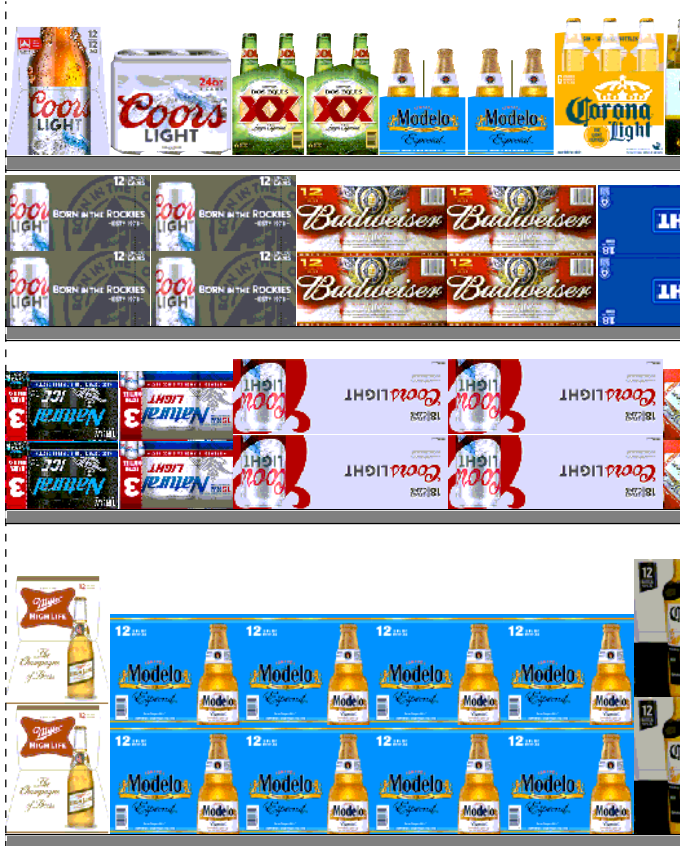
12
Coors
LIGHT

24
Coors
LIGHT

DOS EQUIS
XX

DOS EQUIS
XX

Modelo
Especial

Modelo
Especial

6
Corona
Light

12
Coors
LIGHT
BORN IN THE ROCKIES
EST 1873

12
Coors
LIGHT
BORN IN THE ROCKIES
EST 1873

12
Budweiser

12
Budweiser

12
Coors
LIGHT
BORN IN THE ROCKIES
EST 1873

12
Coors
LIGHT
BORN IN THE ROCKIES
EST 1873

12
Budweiser

12
Budweiser

LIGHT
Coors

18

LIGHT
Coors

18

Natural
ICE

Natural
LIGHT

Natural
ICE

Natural
LIGHT

Miller
HIGH LIFE
The Champagne of Beers

12
Modelo
Especial

12
Modelo
Especial

12
Modelo
Especial

12
Modelo
Especial

Miller
HIGH LIFE
The Champagne of Beers

12
Modelo
Especial

12
Modelo
Especial

12
Modelo
Especial

12
Modelo
Especial

12